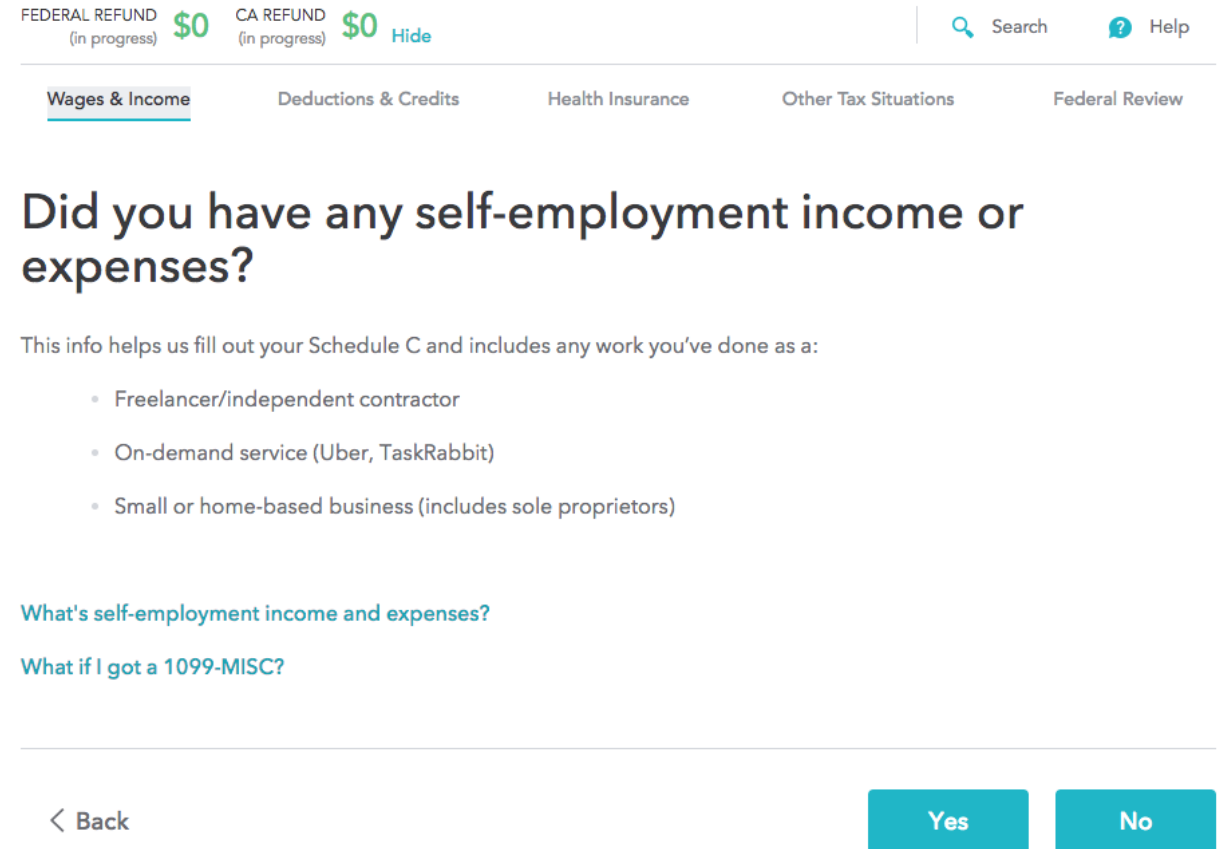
FEDERAL REFUND (in progress) $0 CA REFUND (in progress) $0 Hide

Search Help

Wages & Income Deductions & Credits Health Insurance Other Tax Situations Federal Review

Did you have any self-employment income or expenses?

This info helps us fill out your Schedule C and includes any work you've done as a:

- Freelancer/independent contractor
- On-demand service (Uber, TaskRabbit)
- Small or home-based business (includes sole proprietors)

What's self-employment income and expenses?

What if I got a 1099-MISC?

< Back

Yes

No